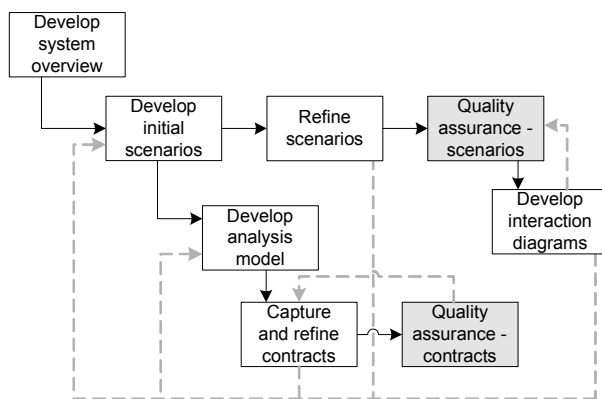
Develop system overview

Develop initial scenarios

Refine scenarios

Quality assurance - scenarios

Develop interaction diagrams

Develop analysis model

Capture and refine contracts

Quality assurance - contracts